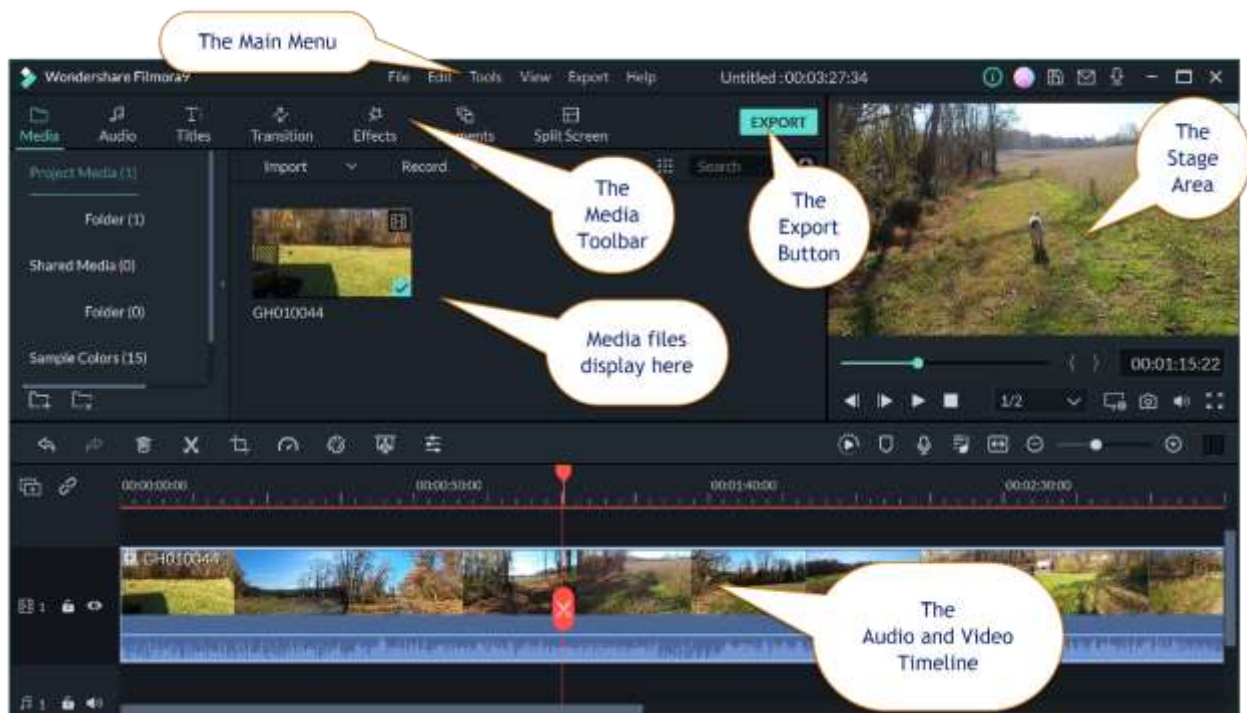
The Main Menu

Wondershare Filmora9 File Edit Tools View Export Help Untitled : 00:03:27:34

Media Audio Titles Transition Effects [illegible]ments Split Screen EXPORT

Project Media (1)

Folder (1)

Shared Media (0)

Folder (0)

Sample Colors (15)

Import Record Search

GH010044

The Media Toolbar

The Export Button

The Stage Area

Media files display here

00:01:15:22

1/2

00:00:00:00 00:00:50:00 00:01:40:00 00:02:30:00

GH010044

The Audio and Video Timeline